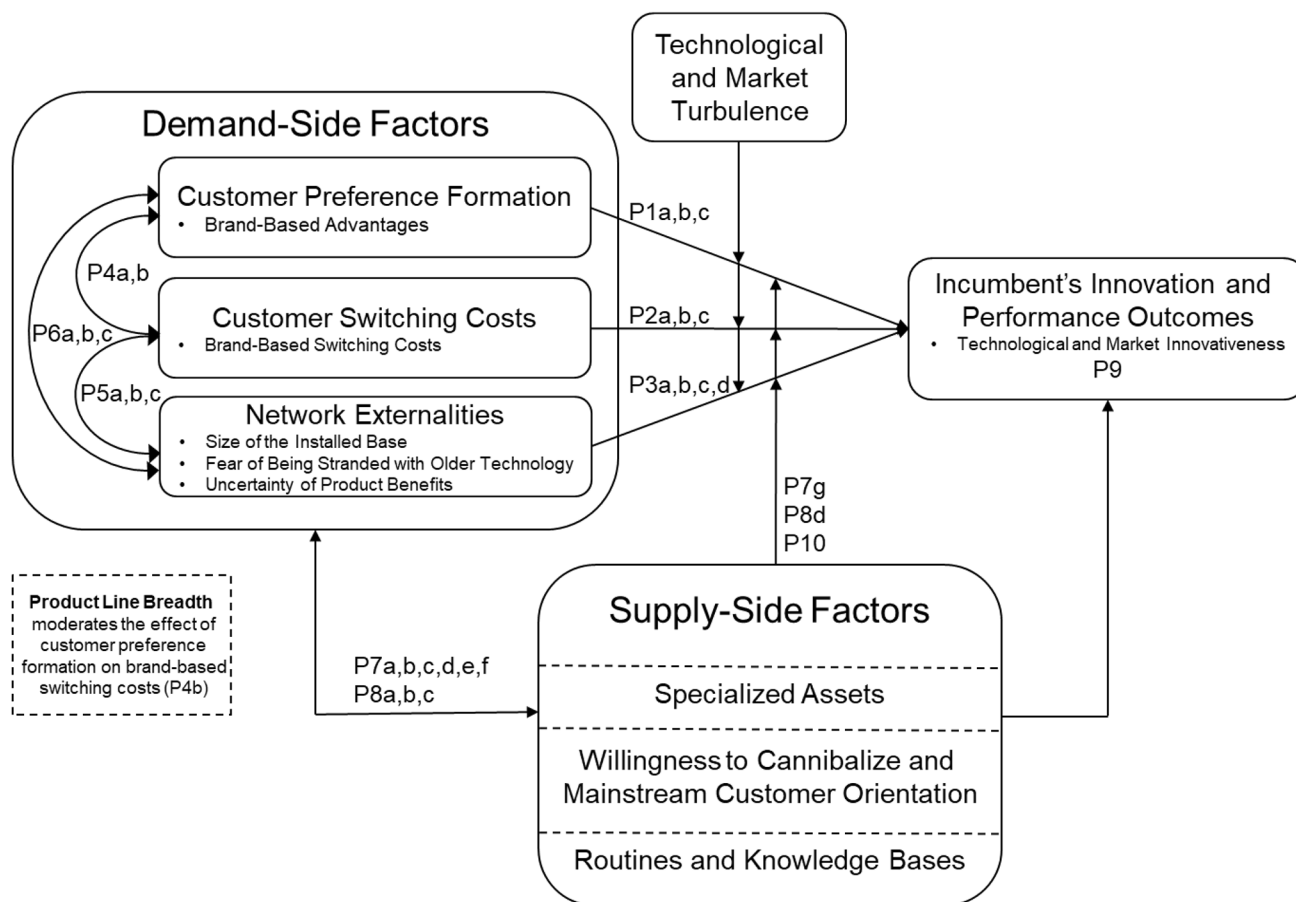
Technological and Market Turbulence

Demand-Side Factors

Customer Preference Formation
• Brand-Based Advantages

P4a,b

Customer Switching Costs
• Brand-Based Switching Costs

P6a,b,c

P5a,b,c

Network Externalities
• Size of the Installed Base
• Fear of Being Stranded with Older Technology
• Uncertainty of Product Benefits

P1a,b,c

P2a,b,c

P3a,b,c,d

Incumbent's Innovation and Performance Outcomes
• Technological and Market Innovativeness
P9

P7g
P8d
P10

**Product Line Breadth** moderates the effect of customer preference formation on brand-based switching costs (P4b)

P7a,b,c,d,e,f
P8a,b,c

Supply-Side Factors

Specialized Assets

Willingness to Cannibalize and Mainstream Customer Orientation

Routines and Knowledge Bases